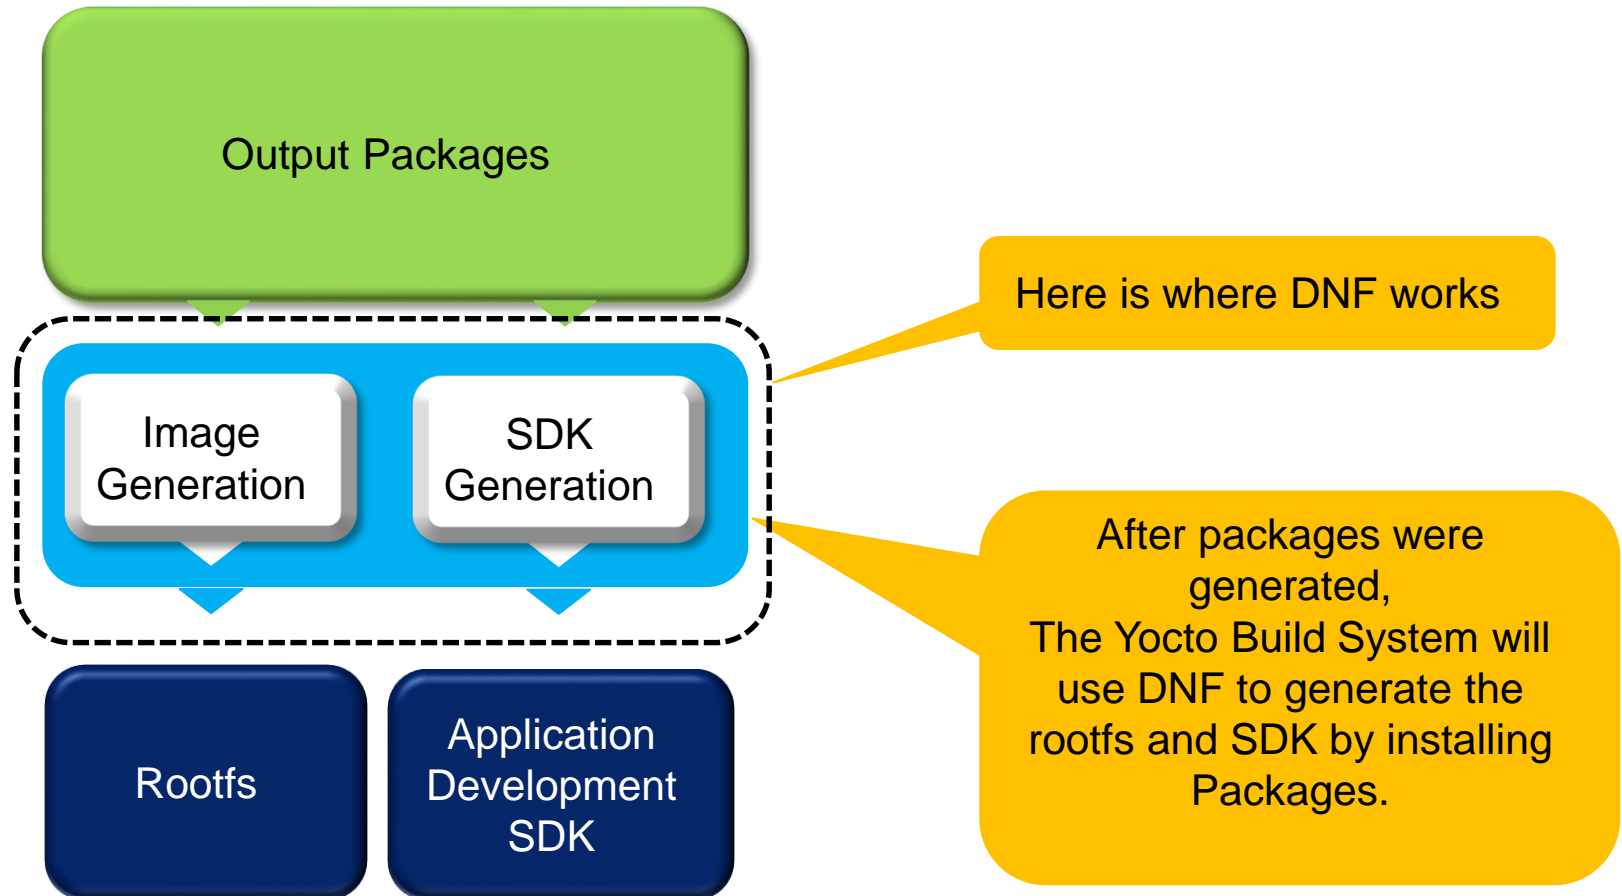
Output Packages

Here is where DNF works

Image Generation

SDK Generation

After packages were generated,
The Yocto Build System will use DNF to generate the rootfs and SDK by installing Packages.

Rootfs

Application Development SDK